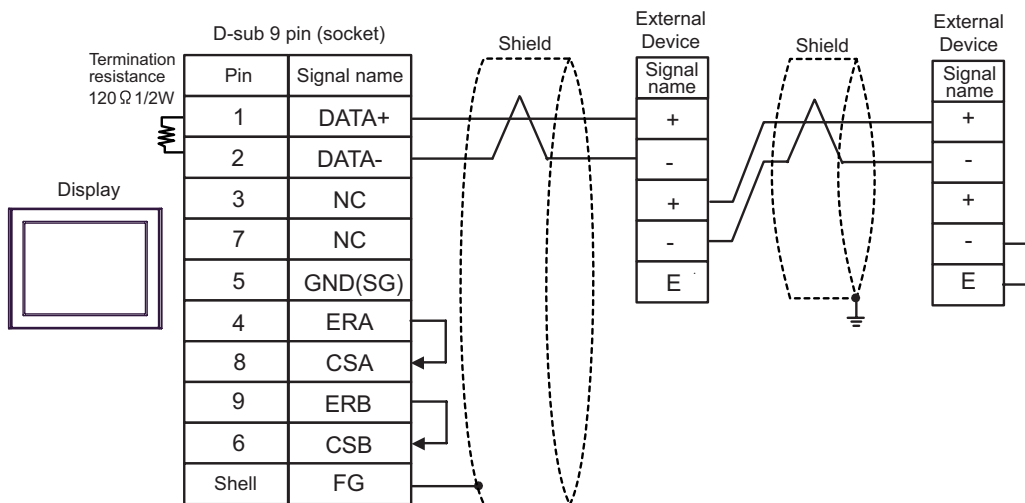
Termination resistance 120Ω 1/2W

Display

D-sub 9 pin (socket)

| Pin | Signal name |
|---|---|
| 1 | DATA+ |
| 2 | DATA- |
| 3 | NC |
| 7 | NC |
| 5 | GND(SG) |
| 4 | ERA |
| 8 | CSA |
| 9 | ERB |
| 6 | CSB |
| Shell | FG |

Shield

External Device

| Signal name |
|---|
| + |
| - |
| + |
| - |
| E |

Shield

External Device

| Signal name |
|---|
| + |
| - |
| + |
| - |
| E |